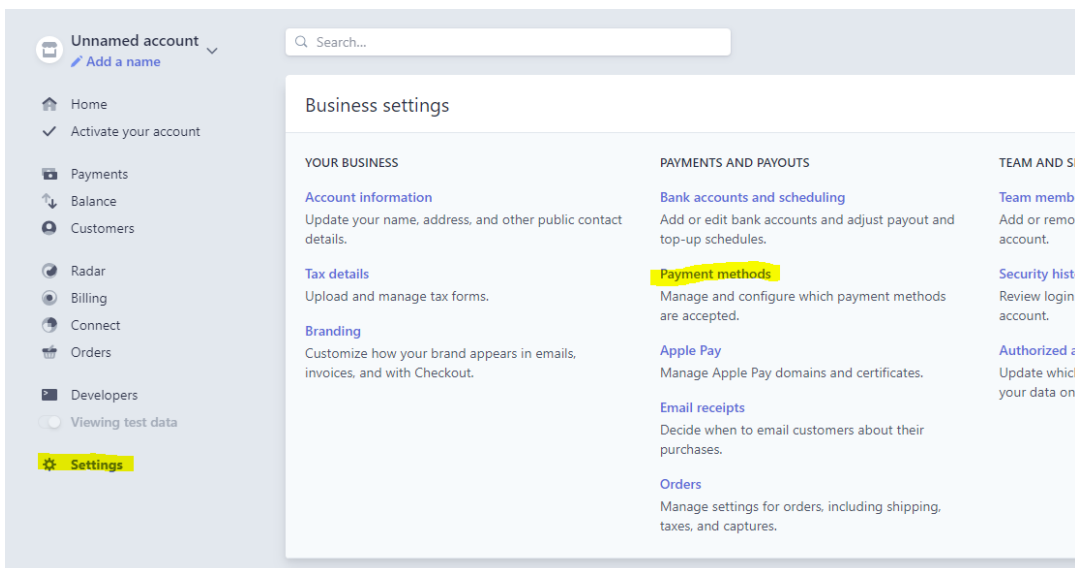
Unnamed account
Add a name

Home
Activate your account

Payments
Balance
Customers

Radar
Billing
Connect
Orders

Developers
Viewing test data

Settings

Search...

Business settings

YOUR BUSINESS

Account information
Update your name, address, and other public contact details.

Tax details
Upload and manage tax forms.

Branding
Customize how your brand appears in emails, invoices, and with Checkout.

PAYMENTS AND PAYOUTS

Bank accounts and scheduling
Add or edit bank accounts and adjust payout and top-up schedules.

Payment methods
Manage and configure which payment methods are accepted.

Apple Pay
Manage Apple Pay domains and certificates.

Email receipts
Decide when to email customers about their purchases.

Orders
Manage settings for orders, including shipping, taxes, and captures.

TEAM AND S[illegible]

Team memb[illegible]
Add or remo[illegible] account.

Security hist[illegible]
Review login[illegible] account.

Authorized a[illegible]
Update whic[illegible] your data on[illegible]